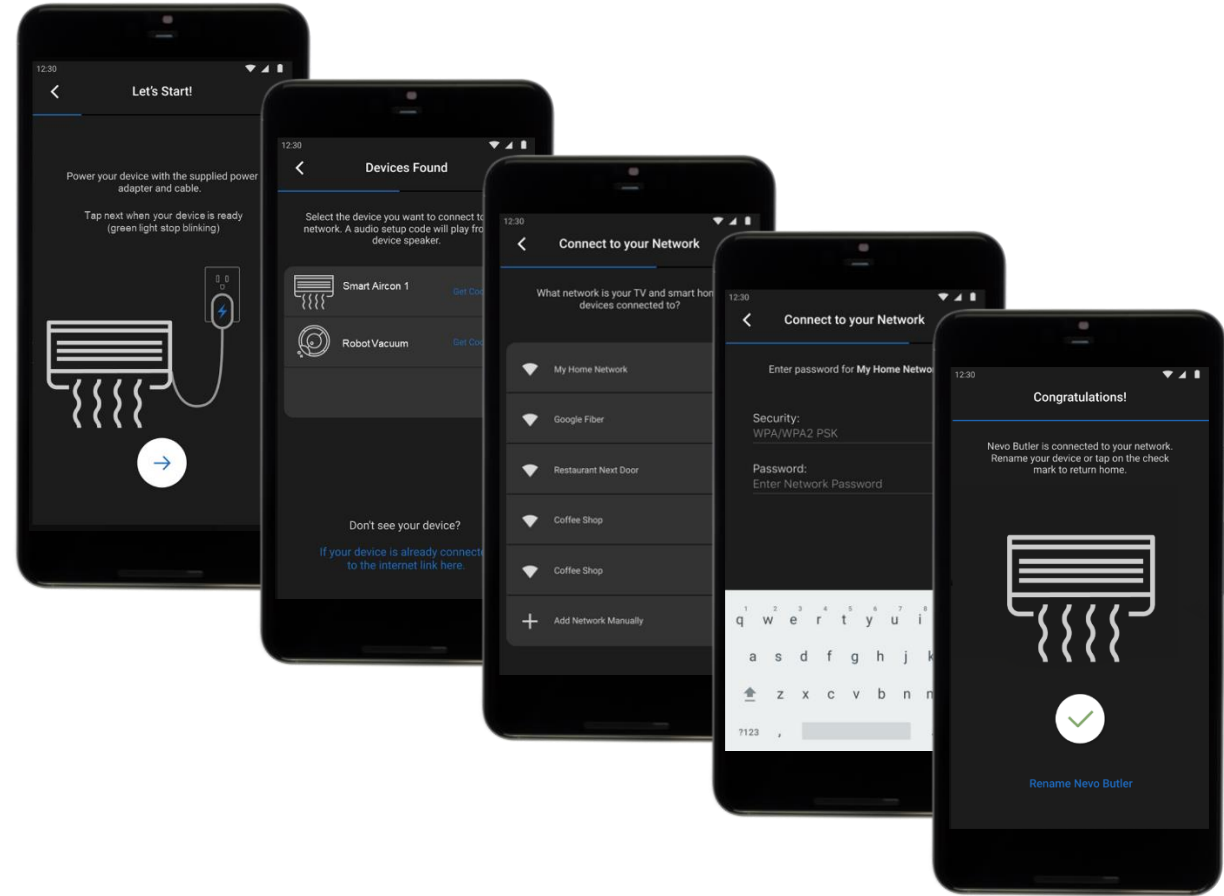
12:30

Let's Start!

Power your device with the supplied power adapter and cable.

Tap next when your device is ready (green light stop blinking)

12:30

Devices Found

Select the device you want to connect to network. A audio setup code will play fro device speaker.

Smart Aircon 1 Get Co

Robot Vacuum Get Co

Don't see your device?

If your device is already connecte to the internet link here.

12:30

Connect to your Network

What network is your TV and smart hon devices connected to?

My Home Network

Google Fiber

Restaurant Next Door

Coffee Shop

Coffee Shop

Add Network Manually

12:30

Connect to your Network

Enter password for My Home Netwo

Security:
WPA/WPA2 PSK

Password:
Enter Network Password

q w e r t y u i
a s d f g h j k
z x c v b n m
?123 ,

12:30

Congratulations!

Nevo Butler is connected to your network. Rename your device or tap on the check mark to return home.

Rename Nevo Butler